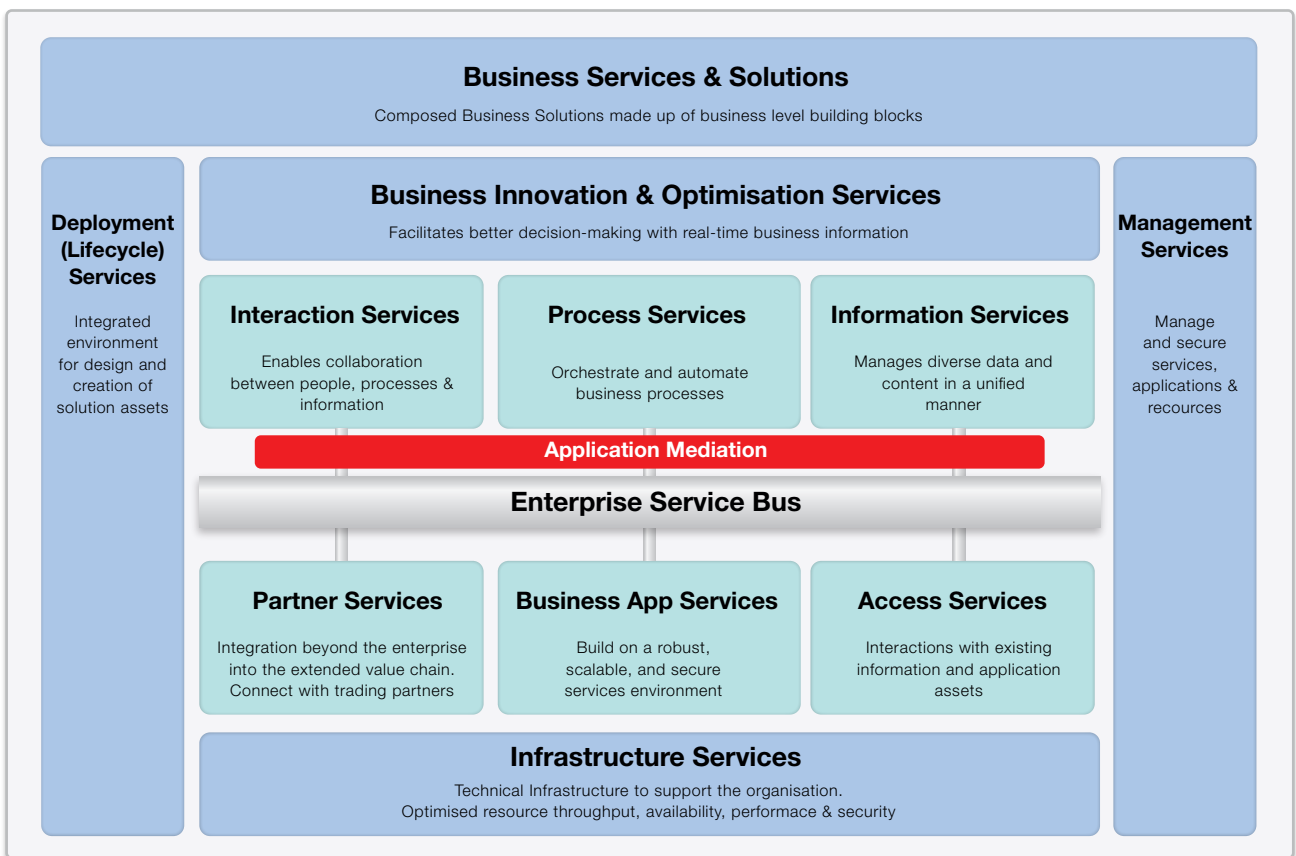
Business Services & Solutions

Composed Business Solutions made up of business level building blocks

Deployment (Lifecycle) Services

Integrated environment for design and creation of solution assets

Business Innovation & Optimisation Services

Facilitates better decision-making with real-time business information

Management Services

Manage and secure services, applications & recources

Interaction Services

Enables collaboration between people, processes & information

Process Services

Orchestrate and automate business processes

Information Services

Manages diverse data and content in a unified manner

Application Mediation

Enterprise Service Bus

Partner Services

Integration beyond the enterprise into the extended value chain. Connect with trading partners

Business App Services

Build on a robust, scalable, and secure services environment

Access Services

Interactions with existing information and application assets

Infrastructure Services

Technical Infrastructure to support the organisation.
Optimised resource throughput, availability, performace & security